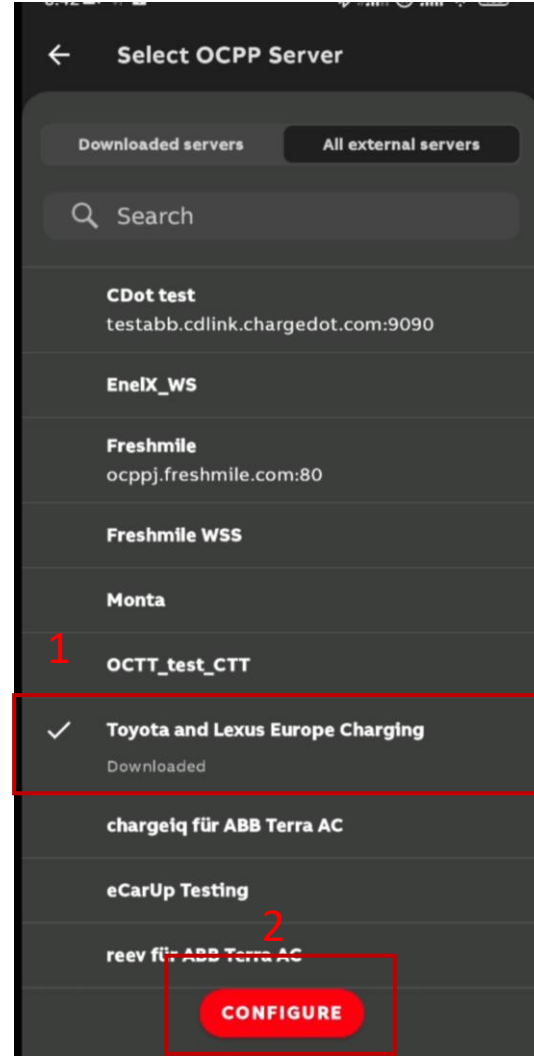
Select OCPP Server

Downloaded servers

All external servers

Search

CDot test
testabb.cdlink.chargedot.com:9090

EnelX_WS

Freshmile
ocppj.freshmile.com:80

Freshmile WSS

Monta

1

OCTT_test_CTT

Toyota and Lexus Europe Charging
Downloaded

chargeiq für ABB Terra AC

eCarUp Testing

2

reev für ABB Terra AC

CONFIGURE